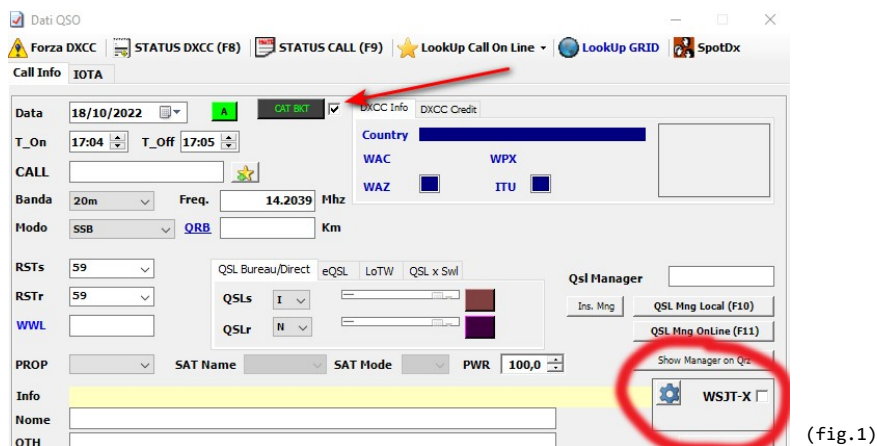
Dati QSO

Forza DXCC | STATUS DXCC (F8) | STATUS CALL (F9) | LookUp Call On Line ▾ | LookUp GRID | SpotDx

Call Info | IOTA

Data 18/10/2022 | A | CAT BKT | DXCC Info | DXCC Credit

T_On 17:04 | T_Off 17:05

Country

WAC | WPX

CALL

WAZ | ITU

Banda 20m | Freq. 14.2039 Mhz

Modo SSB | QRB | Km

RSTs 59 | QSL Bureau/Direct | eQSL | LoTW | QSL x Swl | Qsl Manager

RSTr 59 | QSLs I | Ins. Mng | QSL Mng Local (F10)

WWL | QSLr N | QSL Mng OnLine (F11)

PROP | SAT Name | SAT Mode | PWR 100,0 | Show Manager on Qrz

Info | WSJT-X

Nome

QTH

(fig.1)